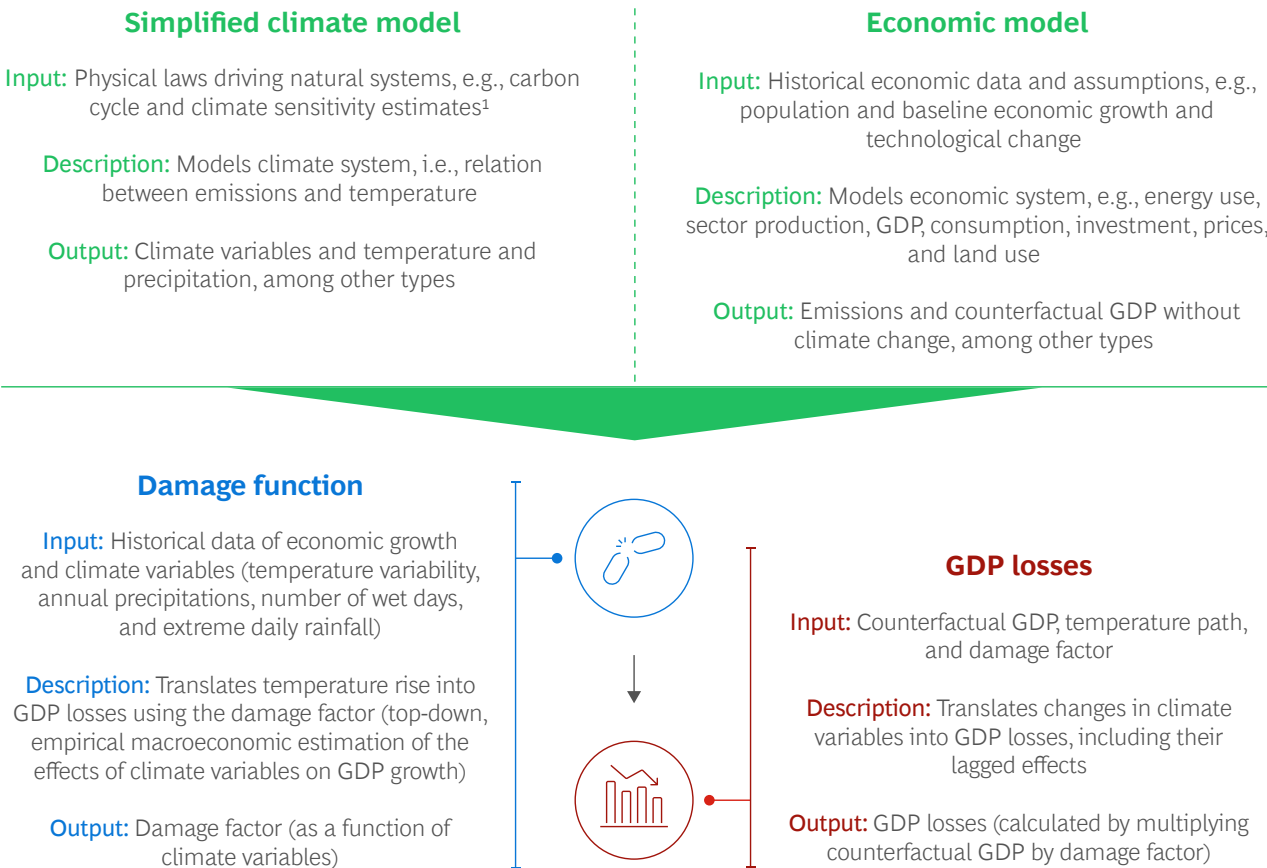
Simplified climate model

Input: Physical laws driving natural systems, e.g., carbon cycle and climate sensitivity estimates¹

Description: Models climate system, i.e., relation between emissions and temperature

Output: Climate variables and temperature and precipitation, among other types

Economic model

Input: Historical economic data and assumptions, e.g., population and baseline economic growth and technological change

Description: Models economic system, e.g., energy use, sector production, GDP, consumption, investment, prices, and land use

Output: Emissions and counterfactual GDP without climate change, among other types

Damage function

Input: Historical data of economic growth and climate variables (temperature variability, annual precipitations, number of wet days, and extreme daily rainfall)

Description: Translates temperature rise into GDP losses using the damage factor (top-down, empirical macroeconomic estimation of the effects of climate variables on GDP growth)

Output: Damage factor (as a function of climate variables)

GDP losses

Input: Counterfactual GDP, temperature path, and damage factor

Description: Translates changes in climate variables into GDP losses, including their lagged effects

Output: GDP losses (calculated by multiplying counterfactual GDP by damage factor)